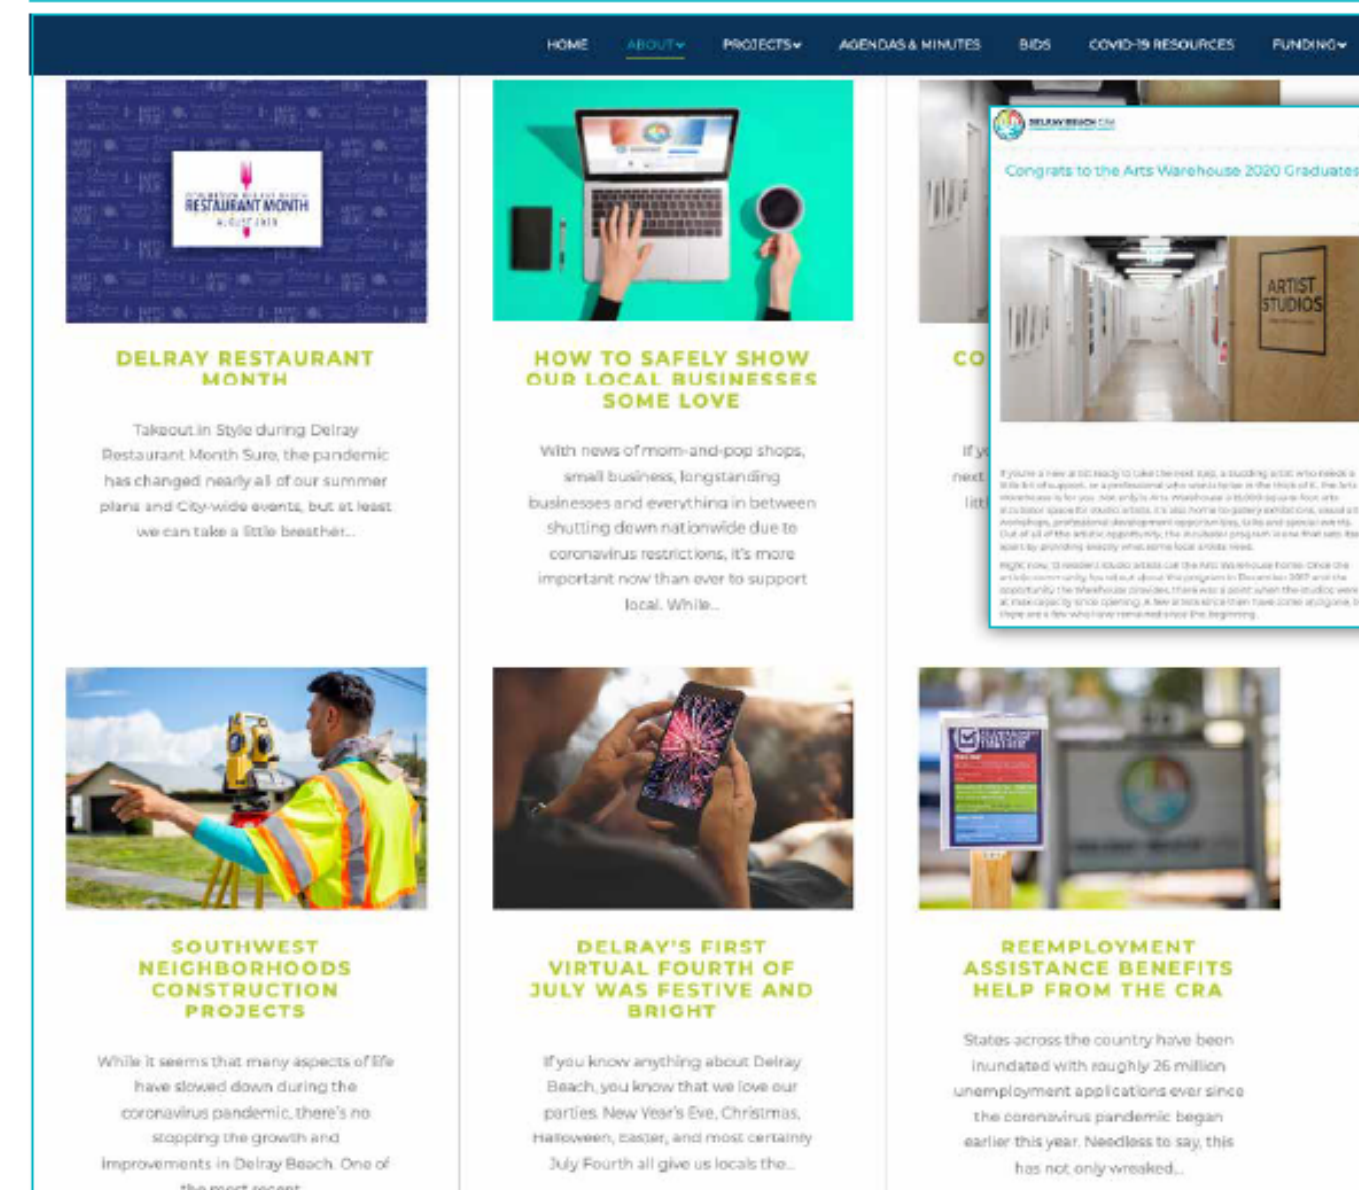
HOME ABOUT PROJECTS AGENDAS & MINUTES BIDS COVID-19 RESOURCES FUNDING

RESTAURANT MONTH

DELRAY RESTAURANT MONTH

Takeout in Style during Delray Restaurant Month Sure, the pandemic has changed nearly all of our summer plans and City-wide events, but at least we can take a little breather...

HOW TO SAFELY SHOW OUR LOCAL BUSINESSES SOME LOVE

With news of mom-and-pop shops, small business, longstanding businesses and everything in between shutting down nationwide due to coronavirus restrictions, it's more important now than ever to support local. While...

CO

If y
next
litt

DELRAYBEACH.CRA

Congrats to the Arts Warehouse 2020 Graduates

ARTIST STUDIOS

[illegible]

SOUTHWEST NEIGHBORHOODS CONSTRUCTION PROJECTS

While it seems that many aspects of life have slowed down during the coronavirus pandemic, there's no stopping the growth and improvements in Delray Beach. One of the most recent...

DELRAY'S FIRST VIRTUAL FOURTH OF JULY WAS FESTIVE AND BRIGHT

If you know anything about Delray Beach, you know that we love our parties. New Year's Eve, Christmas, Halloween, Easter, and most certainly July Fourth all give us locals the...

REEMPLOYMENT ASSISTANCE BENEFITS HELP FROM THE CRA

States across the country have been inundated with roughly 26 million unemployment applications ever since the coronavirus pandemic began earlier this year. Needless to say, this has not only wreaked...